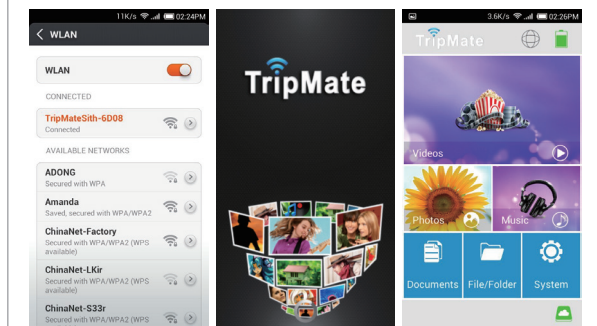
11K/s 02:24PM
WLAN

WLAN

CONNECTED

TripMateSith-6D08
Connected

AVAILABLE NETWORKS

ADONG
Secured with WPA

Amanda
Saved, secured with WPA/WPA2

ChinaNet-Factory
Secured with WPA/WPA2 (WPS available)

ChinaNet-LKir
Secured with WPA/WPA2 (WPS available)

ChinaNet-S33r
Secured with WPA/WPA2 (WPS

TripMate

3.6K/s 02:26PM
TripMate

Videos

Photos

Music

Documents

File/Folder

System